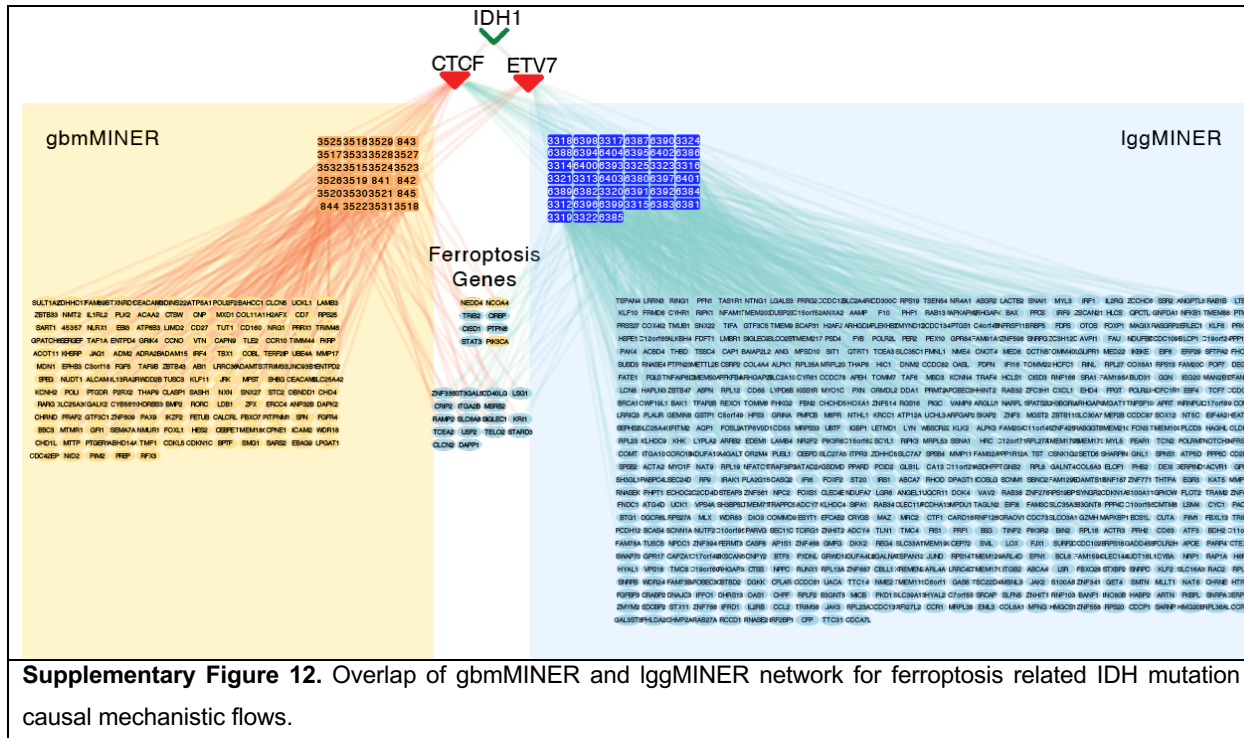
IDH1

CTCF

ETV7

gbmMINER

lggMINER

3525 3516 3529 843
3517 3533 3528 3527
3532 3515 3524 3523
3526 3519 841 842
3520 3530 3521 845
844 3522 3531 3518

3316 6398 3317 6387 6396 3324
6388 6394 6404 6395 6402 6386
3314 6400 6393 3325 3323 3316
3321 3313 6403 6380 6397 6401
6389 6382 3320 6391 6392 6384
3312 6396 6399 3315 6383 6381
3319 3322 6385

Ferroptosis Genes

NEDD4 NCOA4
TRIB2 CREP
CISD1 PTPN6
STAT3 PIK3CA

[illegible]

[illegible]

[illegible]

**Supplementary Figure 12.** Overlap of gbmMINER and lggMINER network for ferroptosis related IDH mutation causal mechanistic flows.